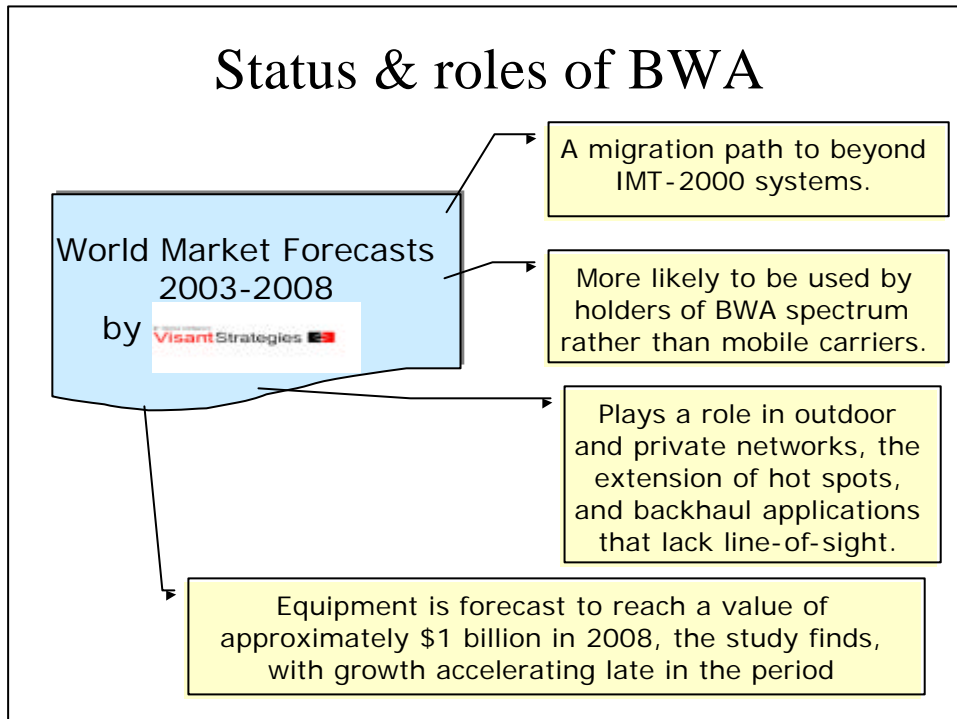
Status & roles of BWA

World Market Forecasts 2003-2008 by VisantStrategies

A migration path to beyond IMT-2000 systems.

More likely to be used by holders of BWA spectrum rather than mobile carriers.

Plays a role in outdoor and private networks, the extension of hot spots, and backhaul applications that lack line-of-sight.

Equipment is forecast to reach a value of approximately $1 billion in 2008, the study finds, with growth accelerating late in the period